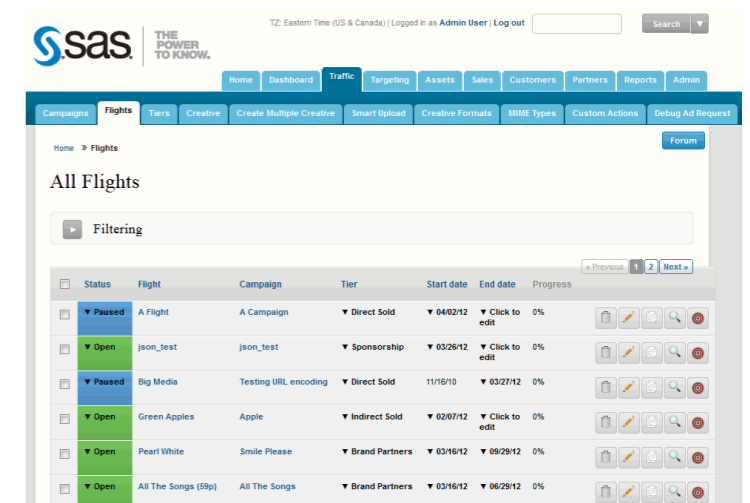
sas THE POWER TO KNOW.

TZ: Eastern Time (US & Canada) | Logged in as Admin User | Log out

Search

Home | Dashboard | Traffic | Targeting | Assets | Sales | Customers | Partners | Reports | Admin

Campaigns | Flights | Tiers | Creative | Create Multiple Creative | Smart Upload | Creative Formats | MIME Types | Custom Actions | Debug Ad Request

Home » Flights

Forum

All Flights

Filtering

« Previous 1 2 Next »

| | Status | Flight | Campaign | Tier | Start date | End date | Progress |
|---|---|---|---|---|---|---|---|
| | ▼ Paused | A Flight | A Campaign | ▼ Direct Sold | ▼ 04/02/12 | ▼ Click to edit | 0% |
| | ▼ Open | json_test | json_test | ▼ Sponsorship | ▼ 03/26/12 | ▼ Click to edit | 0% |
| | ▼ Paused | Big Media | Testing URL encoding | ▼ Direct Sold | 11/16/10 | ▼ 03/27/12 | 0% |
| | ▼ Open | Green Apples | Apple | ▼ Indirect Sold | ▼ 02/07/12 | ▼ Click to edit | 0% |
| | ▼ Open | Pearl White | Smile Please | ▼ Brand Partners | ▼ 03/16/12 | ▼ 09/29/12 | 0% |
| | ▼ Open | All The Songs (59p) | All The Songs | ▼ Brand Partners | ▼ 03/16/12 | ▼ 06/29/12 | 0% |